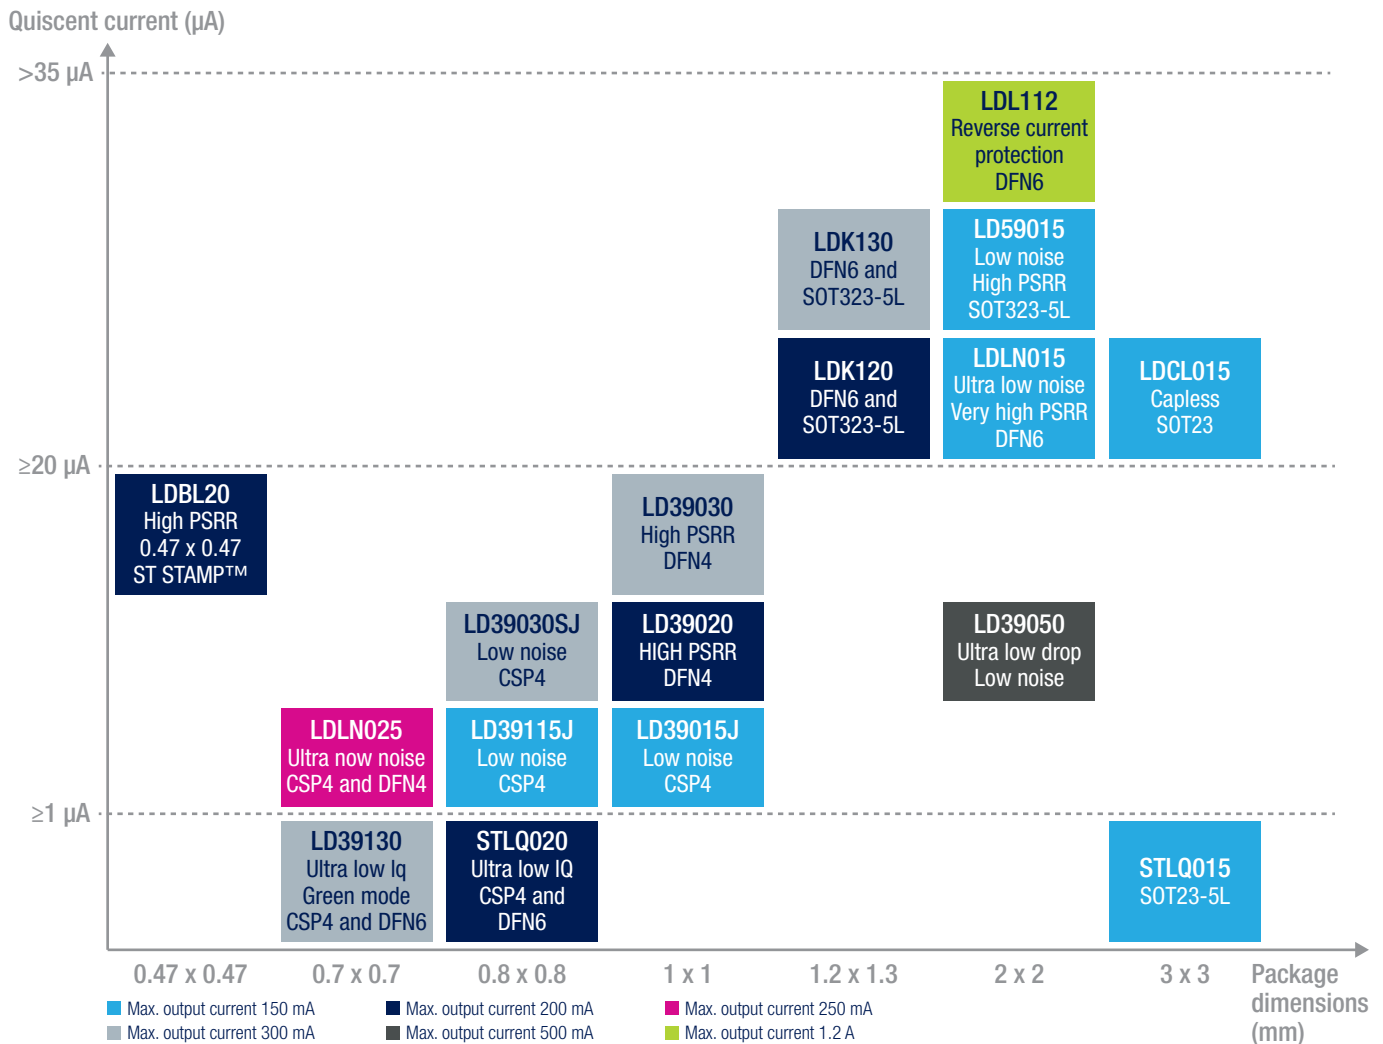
Quiscent current (µA)

>35 µA

≥20 µA

≥1 µA

LDL112
Reverse current protection
DFN6

LDK130
DFN6 and SOT323-5L

LD59015
Low noise
High PSRR
SOT323-5L

LDK120
DFN6 and SOT323-5L

LDLN015
Ultra low noise
Very high PSRR
DFN6

LDCL015
Capless
SOT23

LDBL20
High PSRR
0.47 x 0.47
ST STAMP™

LD39030
High PSRR
DFN4

LD39030SJ
Low noise
CSP4

LD39020
HIGH PSRR
DFN4

LD39050
Ultra low drop
Low noise

LDLN025
Ultra now noise
CSP4 and DFN4

LD39115J
Low noise
CSP4

LD39015J
Low noise
CSP4

LD39130
Ultra low Iq
Green mode
CSP4 and DFN6

STLQ020
Ultra low IQ
CSP4 and DFN6

STLQ015
SOT23-5L

0.47 x 0.47
0.7 x 0.7
0.8 x 0.8
1 x 1
1.2 x 1.3
2 x 2
3 x 3
Package dimensions (mm)

Max. output current 150 mA
Max. output current 200 mA
Max. output current 250 mA
Max. output current 300 mA
Max. output current 500 mA
Max. output current 1.2 A